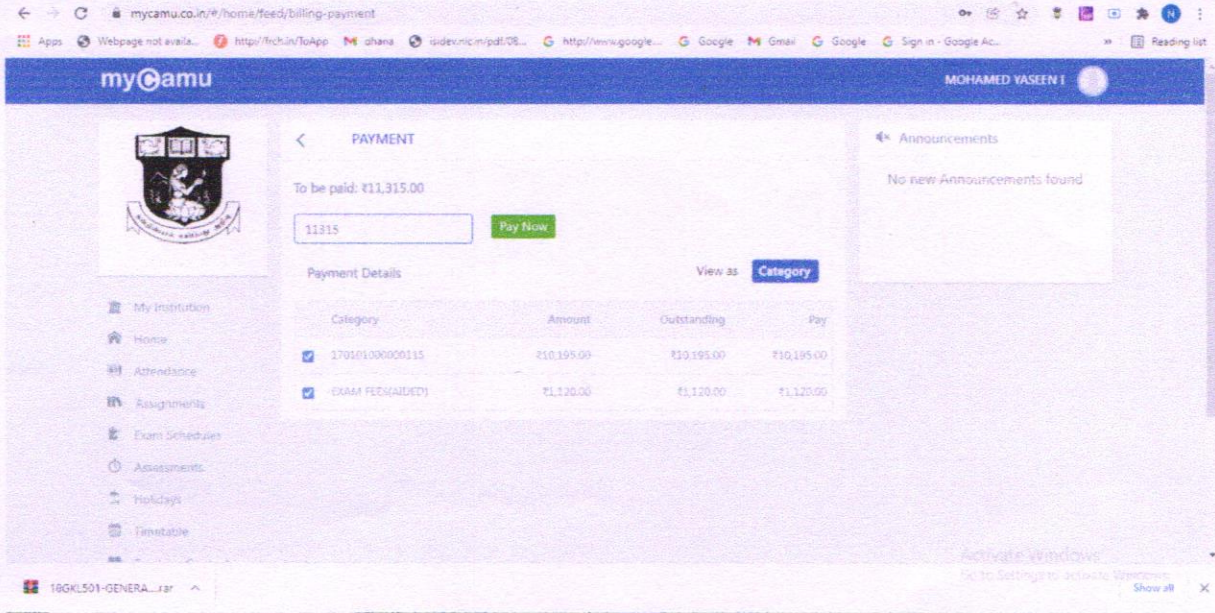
mycamu.co.in/#/home/feed/billing-payment

Apps Webpage not availa... http://frch.in/ToApp ohana isidev.nic.in/pdf/08... http://www.google... Google Gmail Google Sign in - Google Ac... Reading list

myCamu

MOHAMED YASEEN I

PAYMENT

To be paid: ₹11,315.00

11315

Pay Now

Payment Details

View as Category

| Category | Amount | Outstanding | Pay |
|---|---|---|---|
| 170101000000115 | ₹10,195.00 | ₹10,195.00 | ₹10,195.00 |
| EXAM FEES(AIDED) | ₹1,120.00 | ₹1,120.00 | ₹1,120.00 |

Announcements

No new Announcements found

My Institution
Home
Attendance
Assignments
Exam Schedules
Assessments
Holidays
Timetable

Activate Windows
Go to Settings to activate Windows.

18GKL501-GENERA....rar

Show all